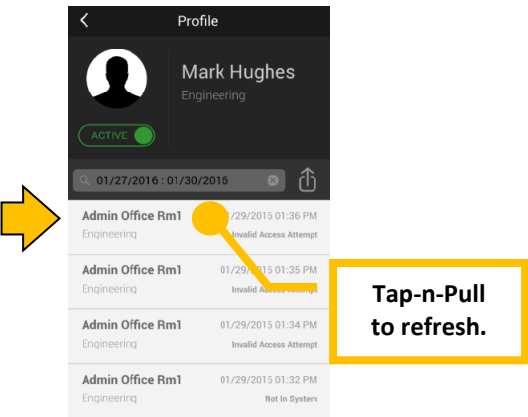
Profile

Mark Hughes
Engineering

ACTIVE

01/27/2016 : 01/30/2016

Admin Office Rm1
Engineering
01/29/2015 01:36 PM
Invalid Access Attempt

Admin Office Rm1
Engineering
01/29/2015 01:35 PM
Invalid Access Attempt

Admin Office Rm1
Engineering
01/29/2015 01:34 PM
Invalid Access Attempt

Admin Office Rm1
Engineering
01/29/2015 01:32 PM
Not In System

Tap-n-Pull to refresh.